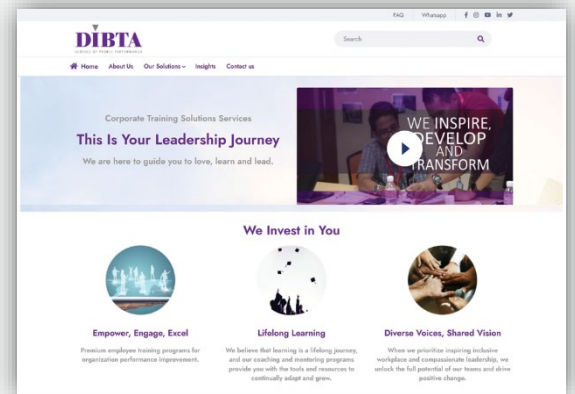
FAQ Whatsapp

DIBTA
SCHOOL OF PUBLIC PERFORMANCE

Search

Home About Us Our Solutions Insights Contact us

Corporate Training Solutions Services

This Is Your Leadership Journey

We are here to guide you to love, learn and lead.

WE INSPIRE, DEVELOP AND TRANSFORM

We Invest in You

Empower, Engage, Excel

Premium employee training programs for organization performance improvement.

Lifelong Learning

We believe that learning is a lifelong journey, and our coaching and mentoring programs provide you with the tools and resources to continually adapt and grow.

Diverse Voices, Shared Vision

When we prioritize inspiring inclusive workplace and compassionate leadership, we unlock the full potential of our teams and drive positive change.